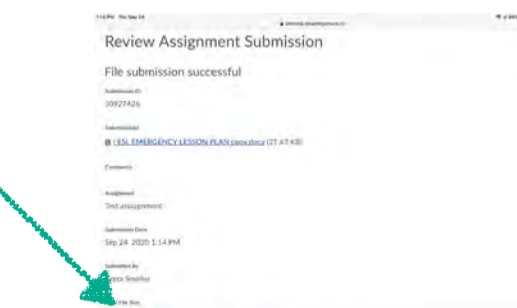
Review Assignment Submission

File submission successful

Submission ID
30927426

Submission(s)
1 ESL EMERGENCY LESSON PLAN (copy).docx (37.47 KB)

Comments

Assignment
Test assignment

Submission Date
Sep 24, 2020 1:14 PM

Submitted by
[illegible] Smalley

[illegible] File Size